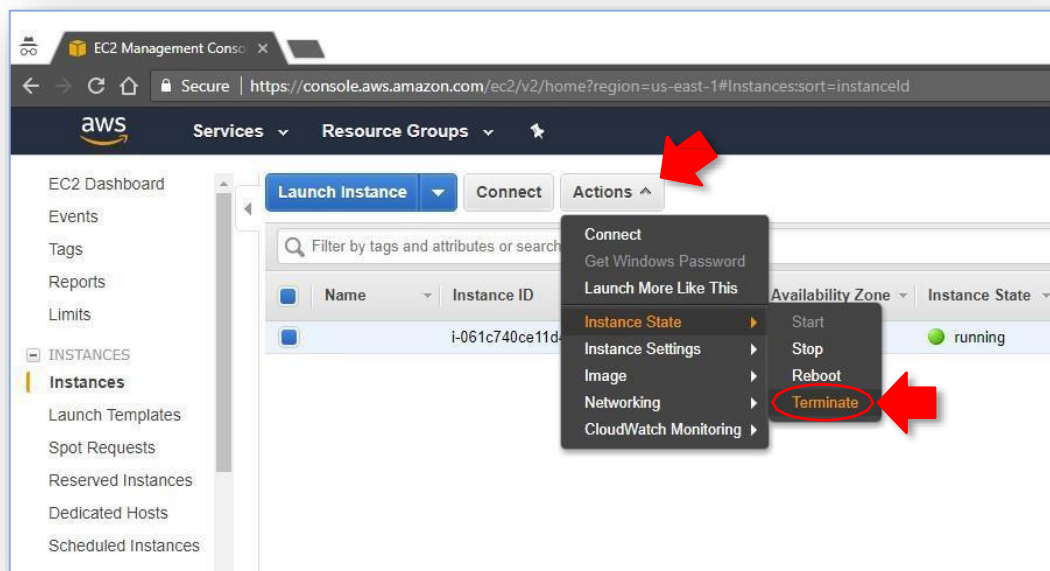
EC2 Management Conso ×

Secure | https://console.aws.amazon.com/ec2/v2/home?region=us-east-1#Instances:sort=instanceId

aws Services Resource Groups

EC2 Dashboard
Events
Tags
Reports
Limits

INSTANCES
Instances
Launch Templates
Spot Requests
Reserved Instances
Dedicated Hosts
Scheduled Instances

Launch Instance | Connect | Actions

Filter by tags and attributes or search

| | Name | Instance ID | Availability Zone | Instance State |
|---|---|---|---|---|
| | | i-061c740ce11d | | running |

Connect
Get Windows Password
Launch More Like This
Instance State
Instance Settings
Image
Networking
CloudWatch Monitoring

Start
Stop
Reboot
Terminate